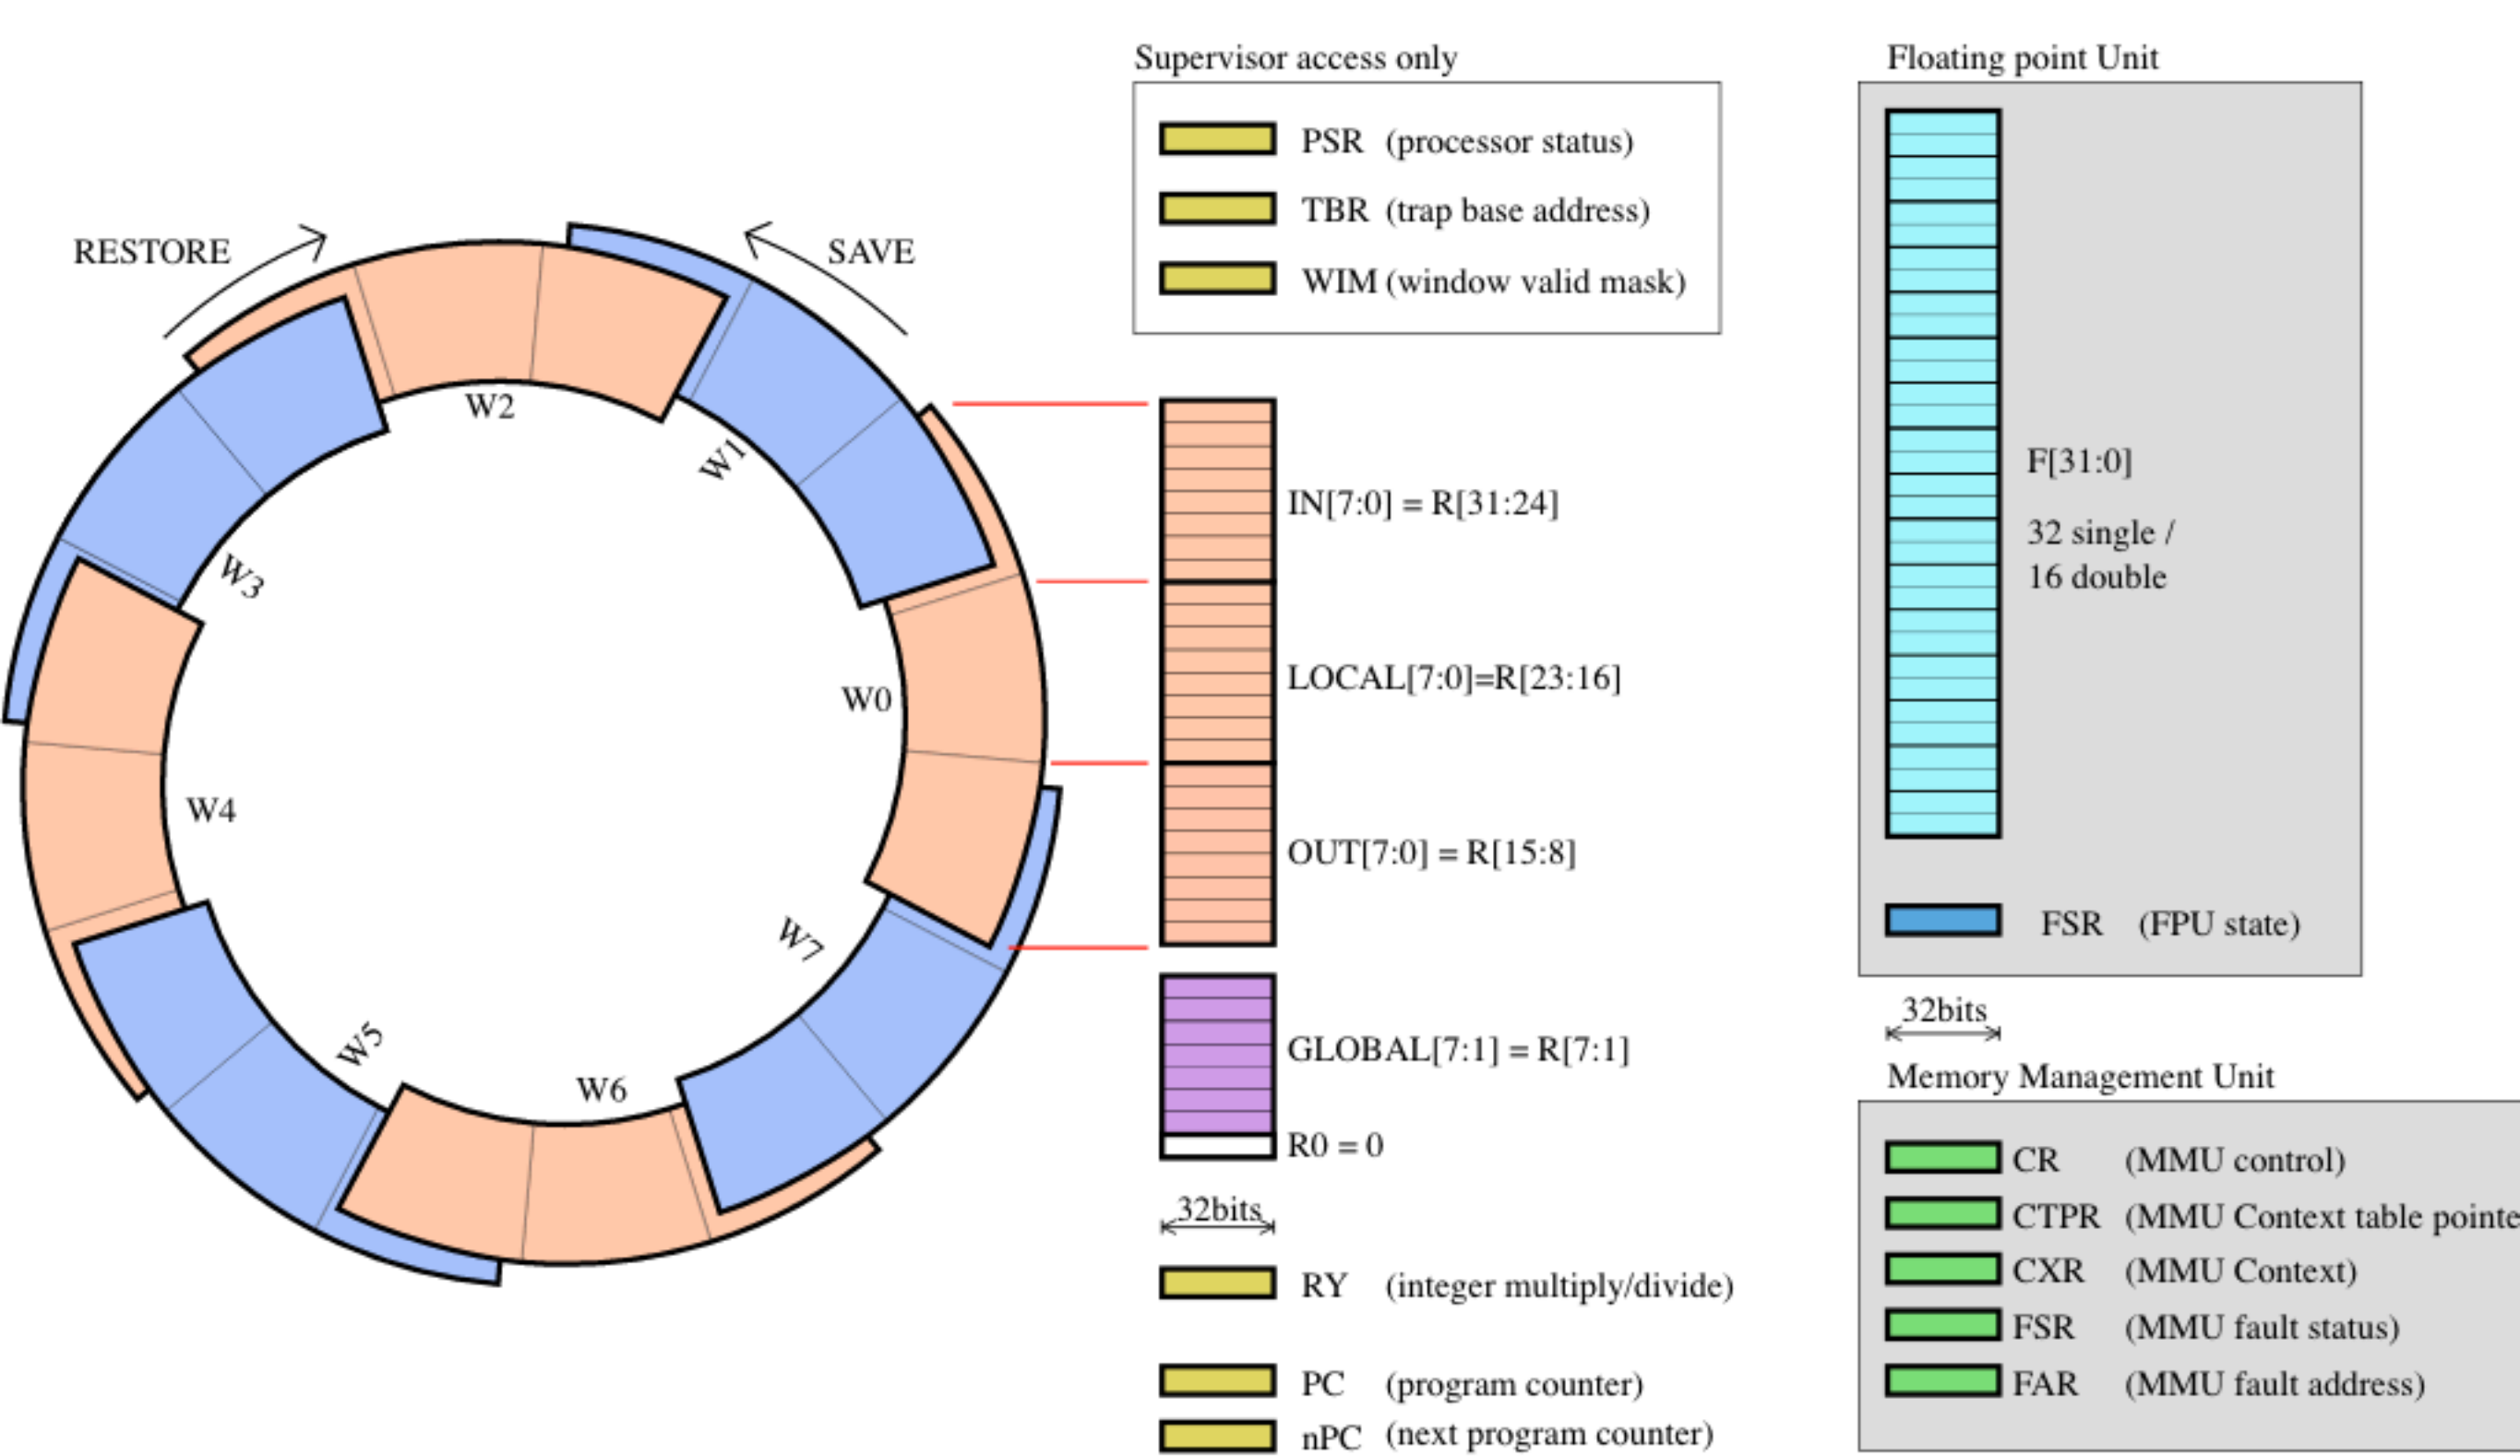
RESTORE

SAVE

W2
W1
W3
W0
W4
W7
W5
W6

Supervisor access only

PSR (processor status)

TBR (trap base address)

WIM (window valid mask)

IN[7:0] = R[31:24]

LOCAL[7:0]=R[23:16]

OUT[7:0] = R[15:8]

GLOBAL[7:1] = R[7:1]

R0 = 0

32bits

RY (integer multiply/divide)

PC (program counter)

nPC (next program counter)

Floating point Unit

F[31:0]

32 single / 16 double

FSR (FPU state)

32bits

Memory Management Unit

CR (MMU control)

CTPR (MMU Context table pointe

CXR (MMU Context)

FSR (MMU fault status)

FAR (MMU fault address)